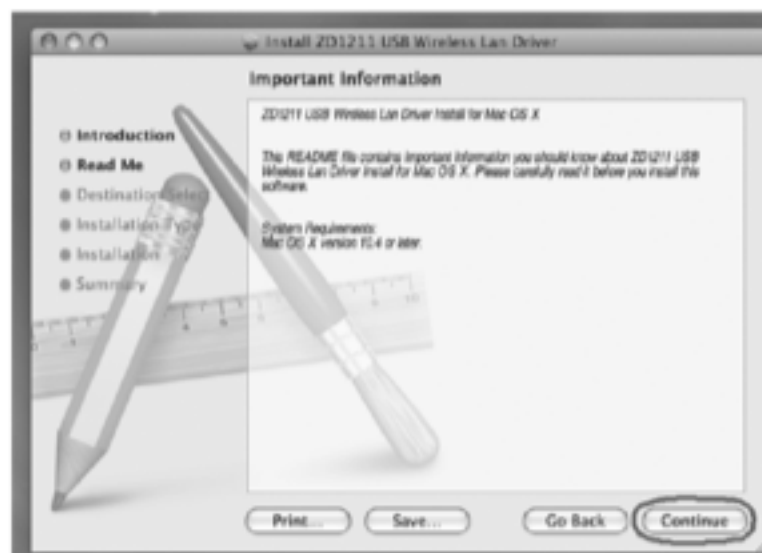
Install ZD1211 USB Wireless Lan Driver

Important Information

Introduction
Read Me
Destination Select
Installation Type
Installation
Summary

ZD1211 USB Wireless Lan Driver Install for Mac OS X

This README file contains important information you should know about ZD1211 USB Wireless Lan Driver Install for Mac OS X. Please carefully read it before you install this software.

System Requirements:
Mac OS X version 10.4 or later.

Print... Save... Go Back Continue